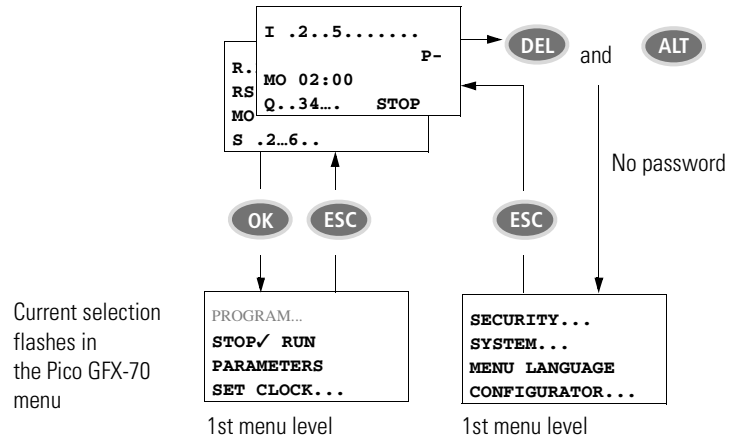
I .2..5.......
P-
MO 02:00
Q..34…. STOP

R.
RS
MO
S .2…6..

DEL and ALT

No password

OK ESC ESC

Current selection flashes in the Pico GFX-70 menu

PROGRAM...
STOP✓ RUN
PARAMETERS
SET CLOCK...

1st menu level

SECURITY...
SYSTEM...
MENU LANGUAGE
CONFIGURATOR...

1st menu level